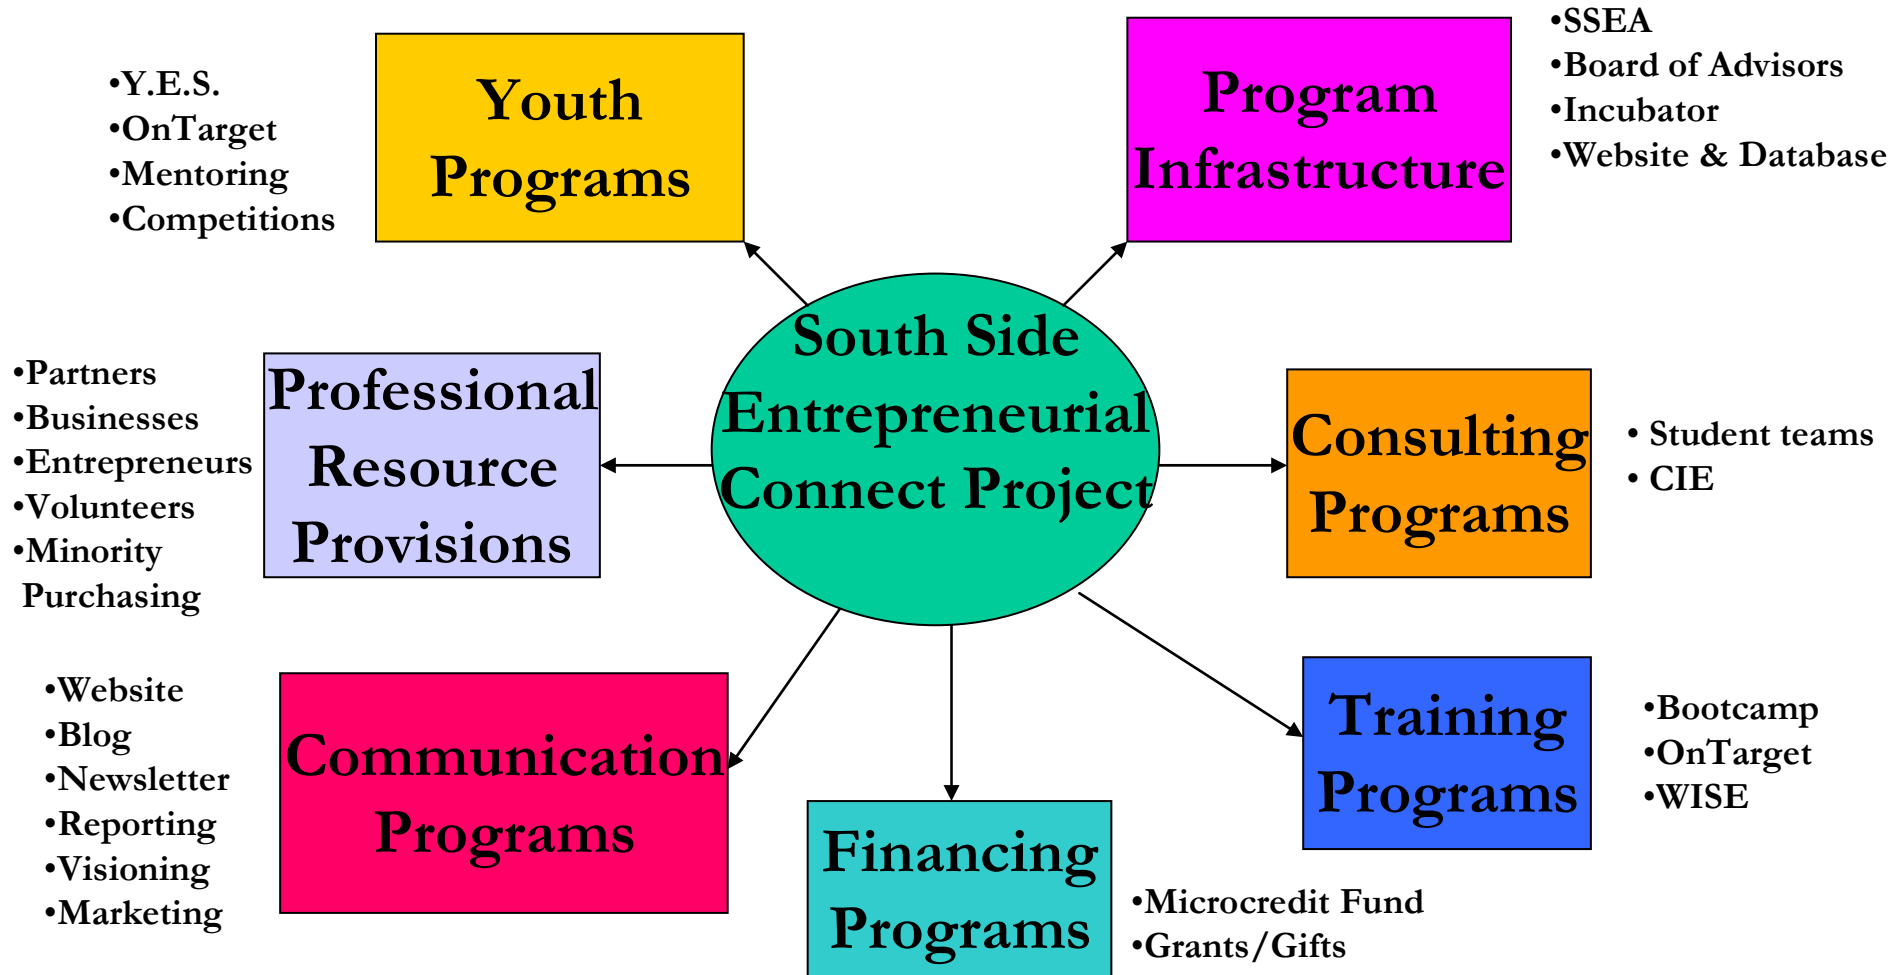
•Y.E.S.
•OnTarget
•Mentoring
•Competitions

Youth Programs

Program Infrastructure

•SSEA
•Board of Advisors
•Incubator
•Website & Database

•Partners
•Businesses
•Entrepreneurs
•Volunteers
•Minority Purchasing

Professional Resource Provisions

South Side Entrepreneurial Connect Project

Consulting Programs

• Student teams
• CIE

•Website
•Blog
•Newsletter
•Reporting
•Visioning
•Marketing

Communication Programs

Financing Programs

•Microcredit Fund
•Grants/Gifts

Training Programs

•Bootcamp
•OnTarget
•WISE